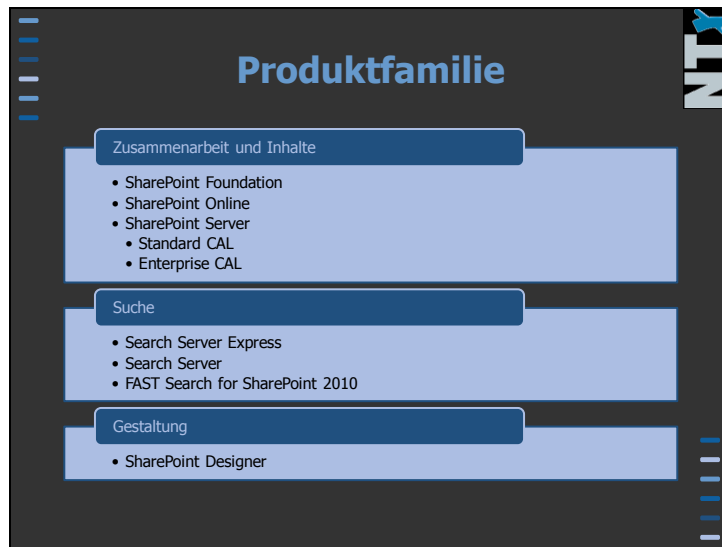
Produktfamilie

Zusammenarbeit und Inhalte

- SharePoint Foundation
- SharePoint Online
- SharePoint Server
  - Standard CAL
  - Enterprise CAL

Suche

- Search Server Express
- Search Server
- FAST Search for SharePoint 2010

Gestaltung

- SharePoint Designer

NT